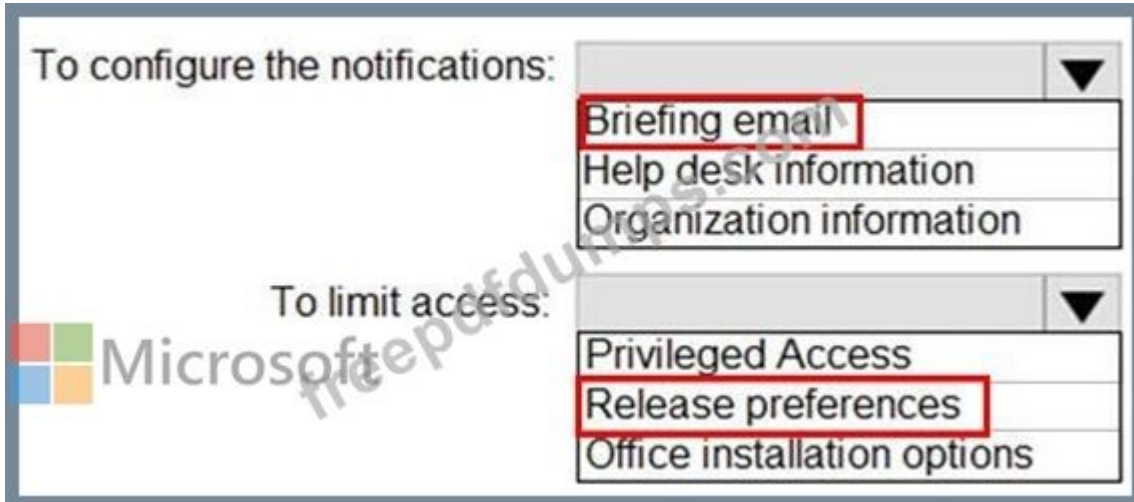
To configure the notifications:

Briefing email
Help desk information
Organization information

To limit access:

Privileged Access
Release preferences
Office installation options

Microsoft

freepdfdumps.com